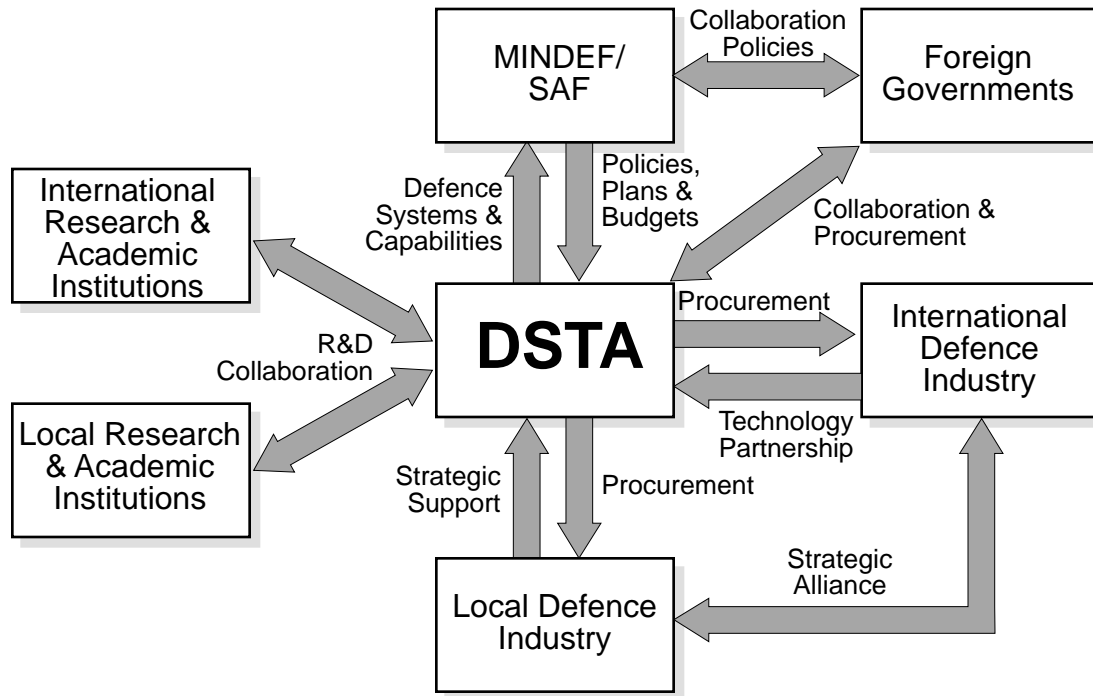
MINDEF/ SAF

Collaboration Policies

Foreign Governments

International Research & Academic Institutions

Defence Systems & Capabilities

Policies, Plans & Budgets

Collaboration & Procurement

DSTA

Procurement

International Defence Industry

R&D Collaboration

Local Research & Academic Institutions

Technology Partnership

Strategic Support

Procurement

Strategic Alliance

Local Defence Industry